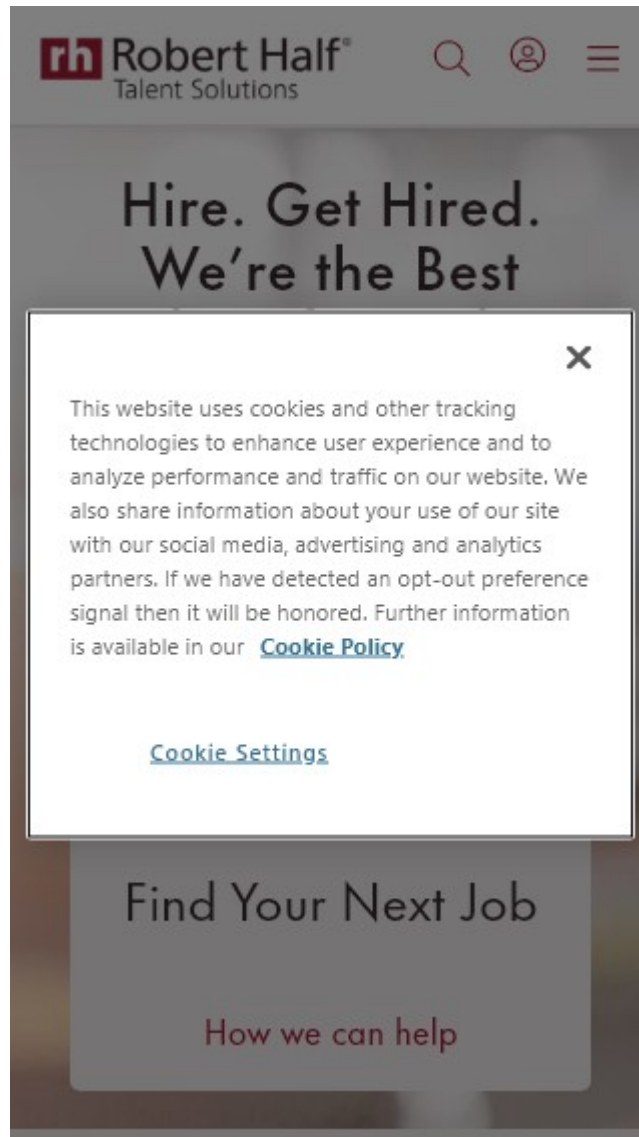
rh Robert Half®
Talent Solutions

Hire. Get Hired.
We're the Best

×

This website uses cookies and other tracking technologies to enhance user experience and to analyze performance and traffic on our website. We also share information about your use of our site with our social media, advertising and analytics partners. If we have detected an opt-out preference signal then it will be honored. Further information is available in our Cookie Policy

Cookie Settings

Find Your Next Job

How we can help